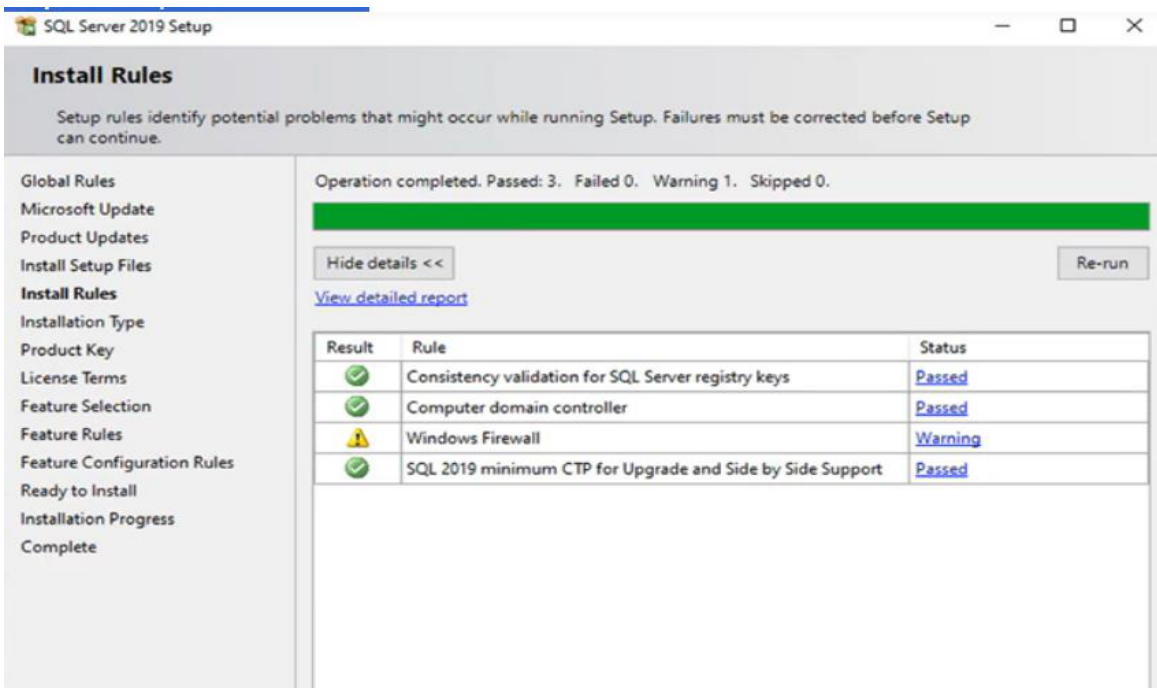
SQL Server 2019 Setup

Install Rules

Setup rules identify potential problems that might occur while running Setup. Failures must be corrected before Setup can continue.

Global Rules
Microsoft Update
Product Updates
Install Setup Files
Install Rules
Installation Type
Product Key
License Terms
Feature Selection
Feature Rules
Feature Configuration Rules
Ready to Install
Installation Progress
Complete

Operation completed. Passed: 3. Failed 0. Warning 1. Skipped 0.

Hide details <<

Re-run

View detailed report

| Result | Rule | Status |
|---|---|---|
| | Consistency validation for SQL Server registry keys | Passed |
| | Computer domain controller | Passed |
| | Windows Firewall | Warning |
| | SQL 2019 minimum CTP for Upgrade and Side by Side Support | Passed |